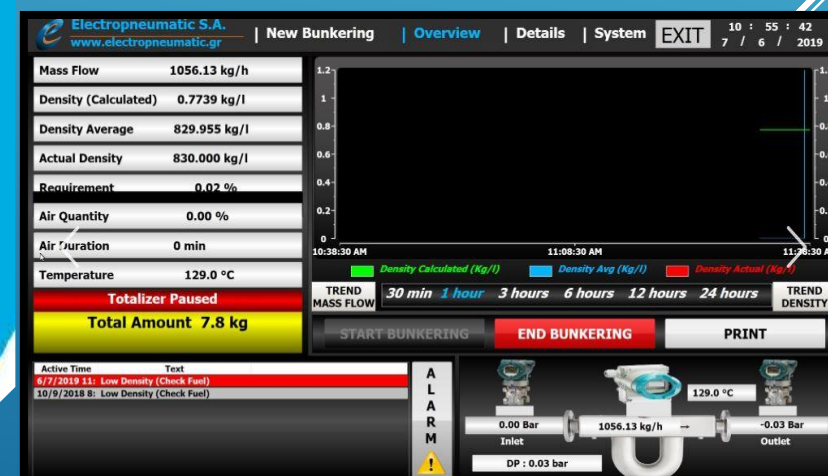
Electropneumatic S.A.
www.electropneumatic.gr

| New Bunkering | Overview | Details | System EXIT

10 : 55 : 42
7 / 6 / 2019

| | |
|---|---|
| Mass Flow | 1056.13 kg/h |
| Density (Calculated) | 0.7739 kg/l |
| Density Average | 829.955 kg/l |
| Actual Density | 830.000 kg/l |
| Requirement | 0.02 % |
| Air Quantity | 0.00 % |
| Air Duration | 0 min |
| Temperature | 129.0 °C |

Totalizer Paused
Total Amount 7.8 kg

1.2
1
0.8
0.6
0.4
0.2
0
10:38:30 AM
11:08:30 AM
11:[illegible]30 A

Density Calculated (Kg/l)
Density Avg (Kg/l)
Density Actual (Kg/l)

TREND MASS FLOW
30 min 1 hour 3 hours 6 hours 12 hours 24 hours
TREND DENSITY

START BUNKERING
END BUNKERING
PRINT

| Active Time | Text |
|---|---|
| 6/7/2019 11: | Low Density (Check Fuel) |
| 10/9/2018 8: | Low Density (Check Fuel) |

A
L
A
R
M

129.0 °C
0.00 Bar
Inlet
1056.13 kg/h →
-0.03 Bar
Outlet
DP : 0.03 bar